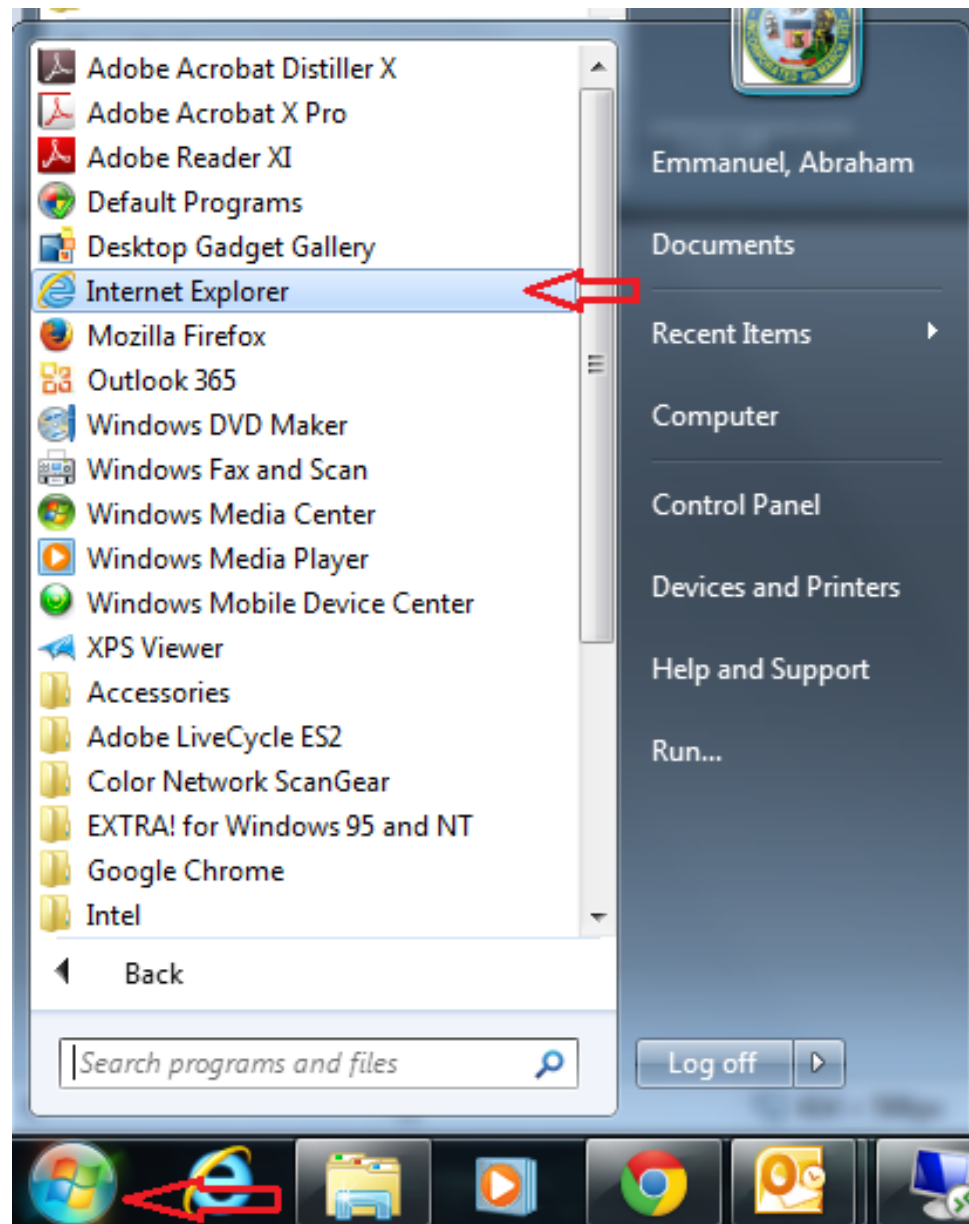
Adobe Acrobat Distiller X
Adobe Acrobat X Pro
Adobe Reader XI
Default Programs
Desktop Gadget Gallery
Internet Explorer
Mozilla Firefox
Outlook 365
Windows DVD Maker
Windows Fax and Scan
Windows Media Center
Windows Media Player
Windows Mobile Device Center
XPS Viewer
Accessories
Adobe LiveCycle ES2
Color Network ScanGear
EXTRA! for Windows 95 and NT
Google Chrome
Intel

Back

Search programs and files

Emmanuel, Abraham
Documents
Recent Items
Computer
Control Panel
Devices and Printers
Help and Support
Run...

Log off